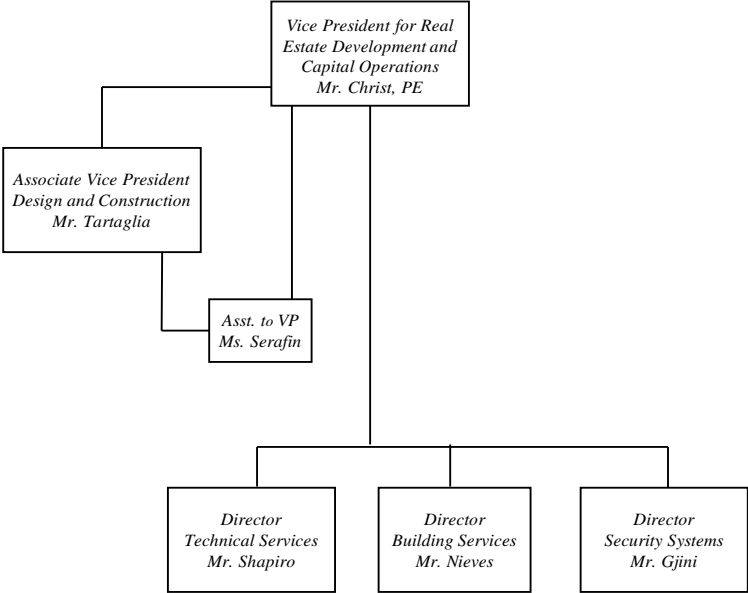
Vice President for Real Estate Development and Capital Operations
Mr. Christ, PE

Associate Vice President Design and Construction
Mr. Tartaglia

Asst. to VP
Ms. Serafin

Director
Technical Services
Mr. Shapiro

Director
Building Services
Mr. Nieves

Director
Security Systems
Mr. Gjini